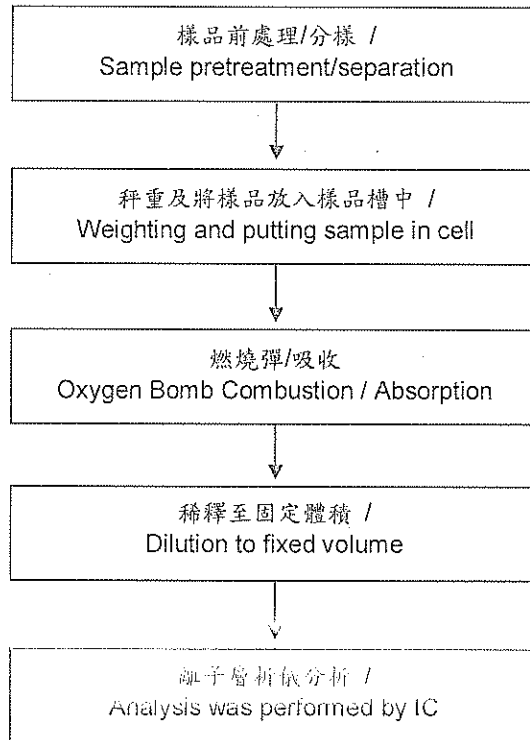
樣品前處理/分樣 /
Sample pretreatment/separation

秤重及將樣品放入樣品槽中 /
Weighting and putting sample in cell

燃燒彈/吸收
Oxygen Bomb Combustion / Absorption

稀釋至固定體積 /
Dilution to fixed volume

離子層析儀分析 /
Analysis was performed by IC